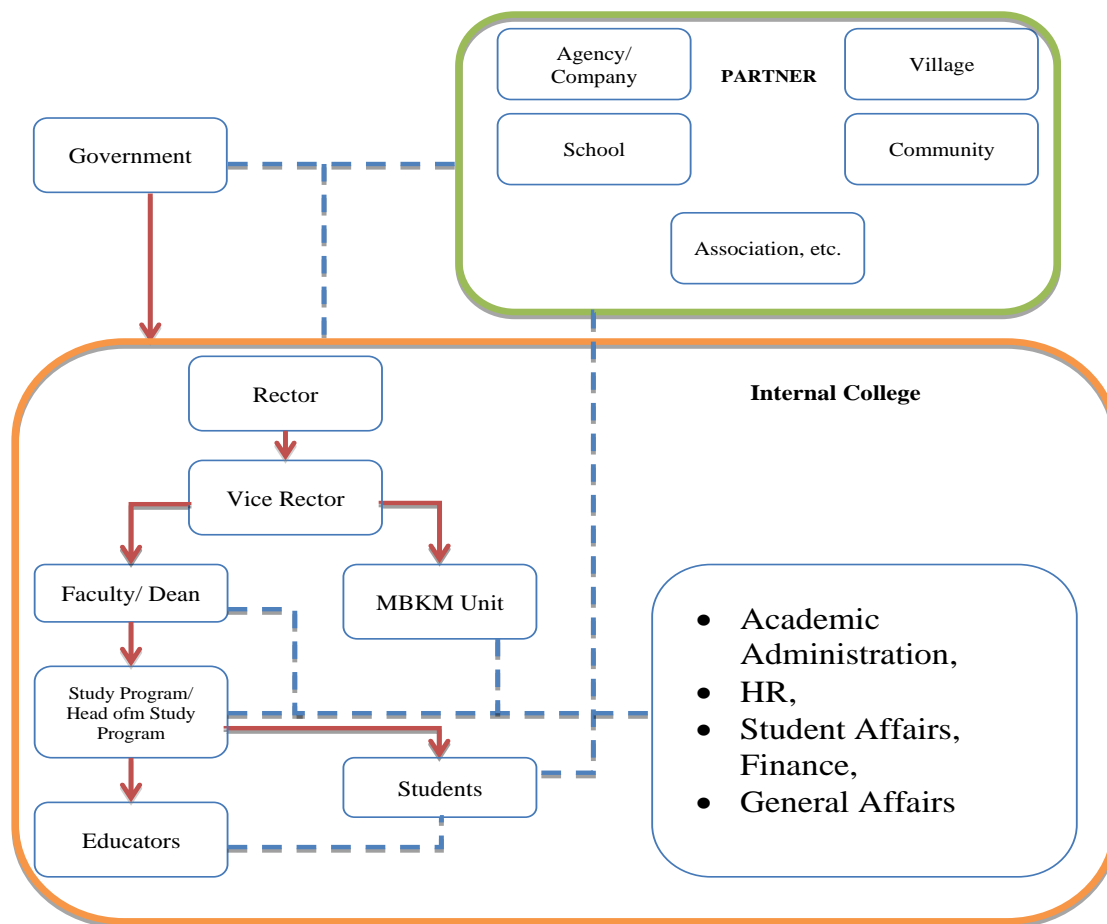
Agency/ Company

PARTNER

Village

School

Community

Association, etc.

Government

Rector

Internal College

Vice Rector

Faculty/ Dean

MBKM Unit

Study Program/ Head ofm Study Program

Students

Educators

- Academic Administration,
- HR,
- Student Affairs, Finance,
- General Affairs